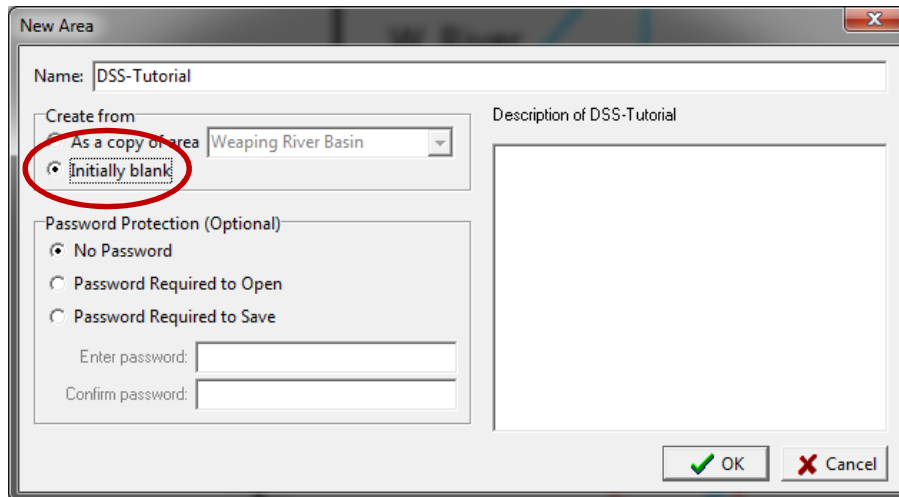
New Area

Name: DSS-Tutorial

Create from
As a copy of area Weaping River Basin
Initially blank

Password Protection (Optional)
No Password
Password Required to Open
Password Required to Save
Enter password:
Confirm password:

Description of DSS-Tutorial

OK
Cancel